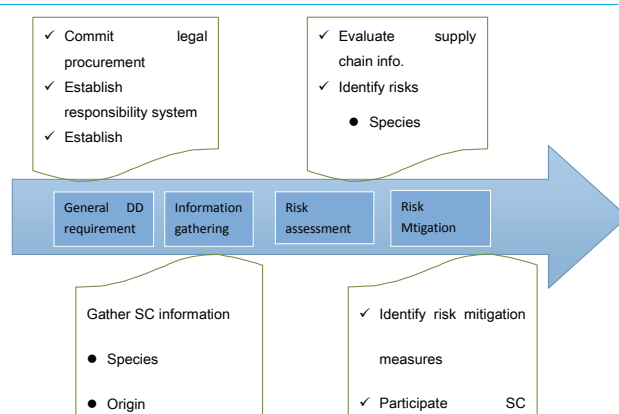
✓ Commit legal procurement
✓ Establish responsibility system
✓ Establish

✓ Evaluate supply chain info.
✓ Identify risks
● Species

General DD requirement

Information gathering

Risk assessment

Risk Mtigation

Gather SC information
● Species
● Origin

✓ Identify risk mitigation measures
✓ Participate SC